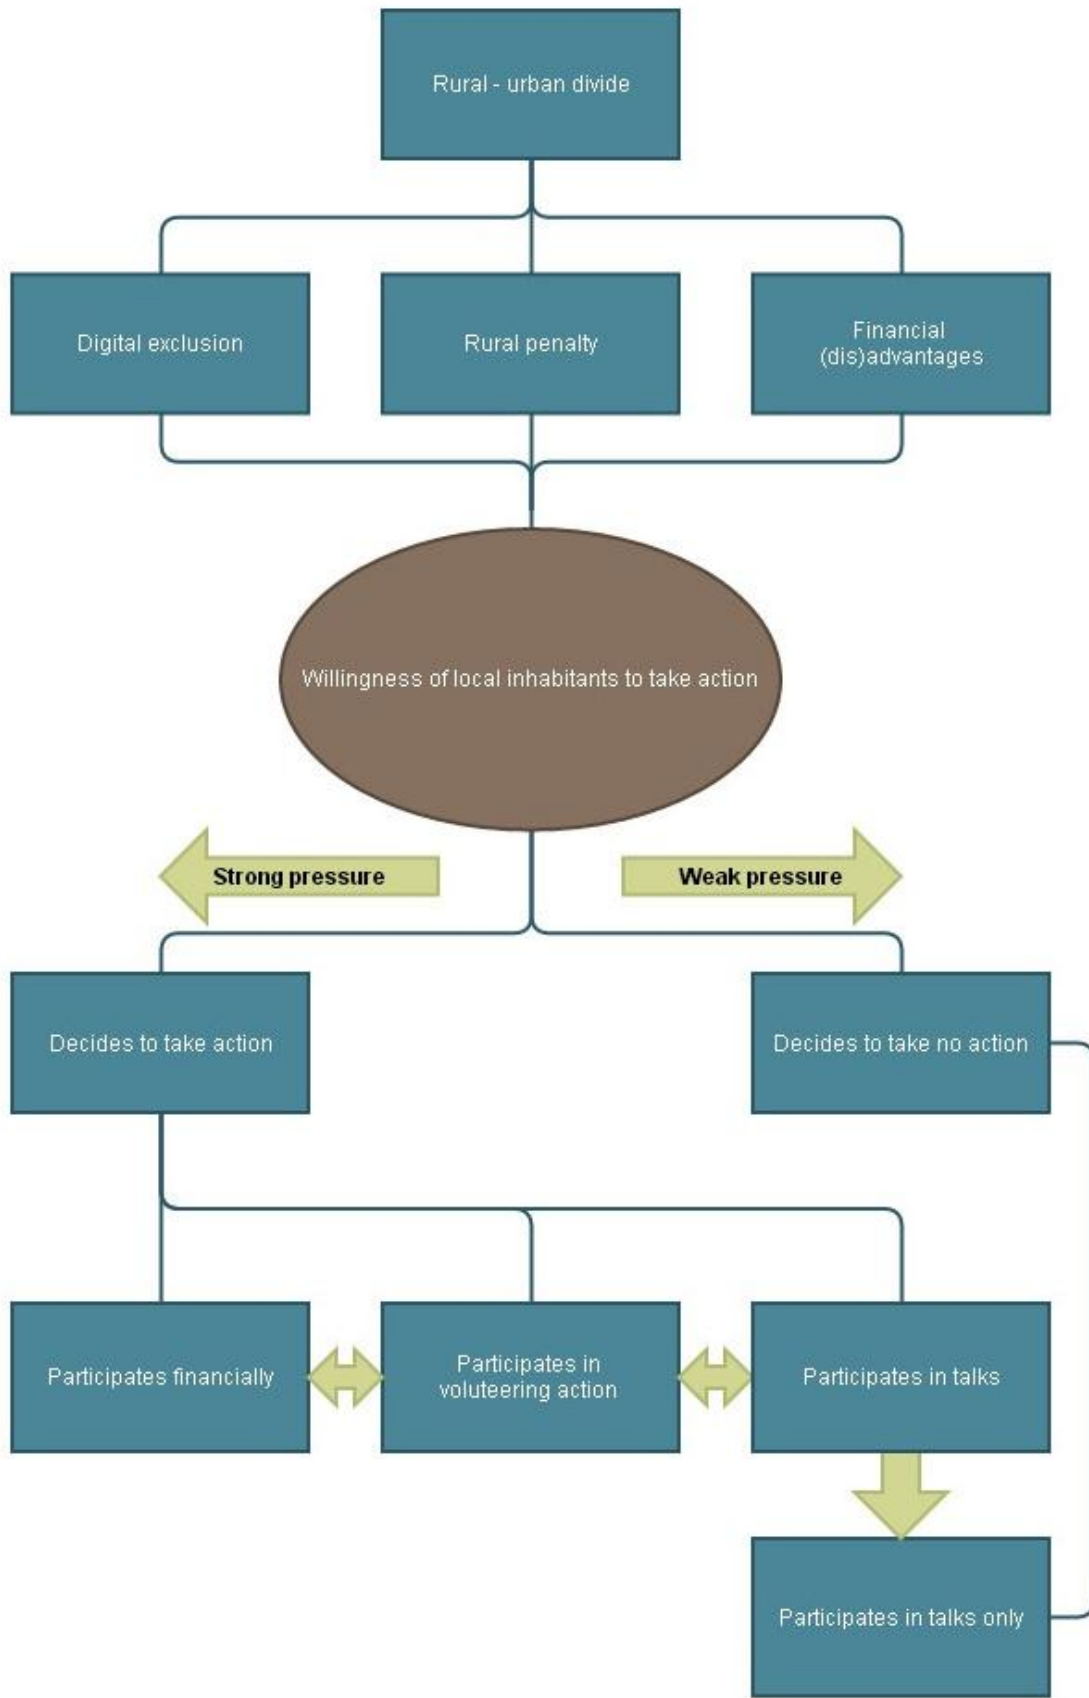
Rural - urban divide

Digital exclusion

Rural penalty

Financial (dis)advantages

Willingness of local inhabitants to take action

Strong pressure

Weak pressure

Decides to take action

Decides to take no action

Participates financially

Participates in voluteering action

Participates in talks

Participates in talks only